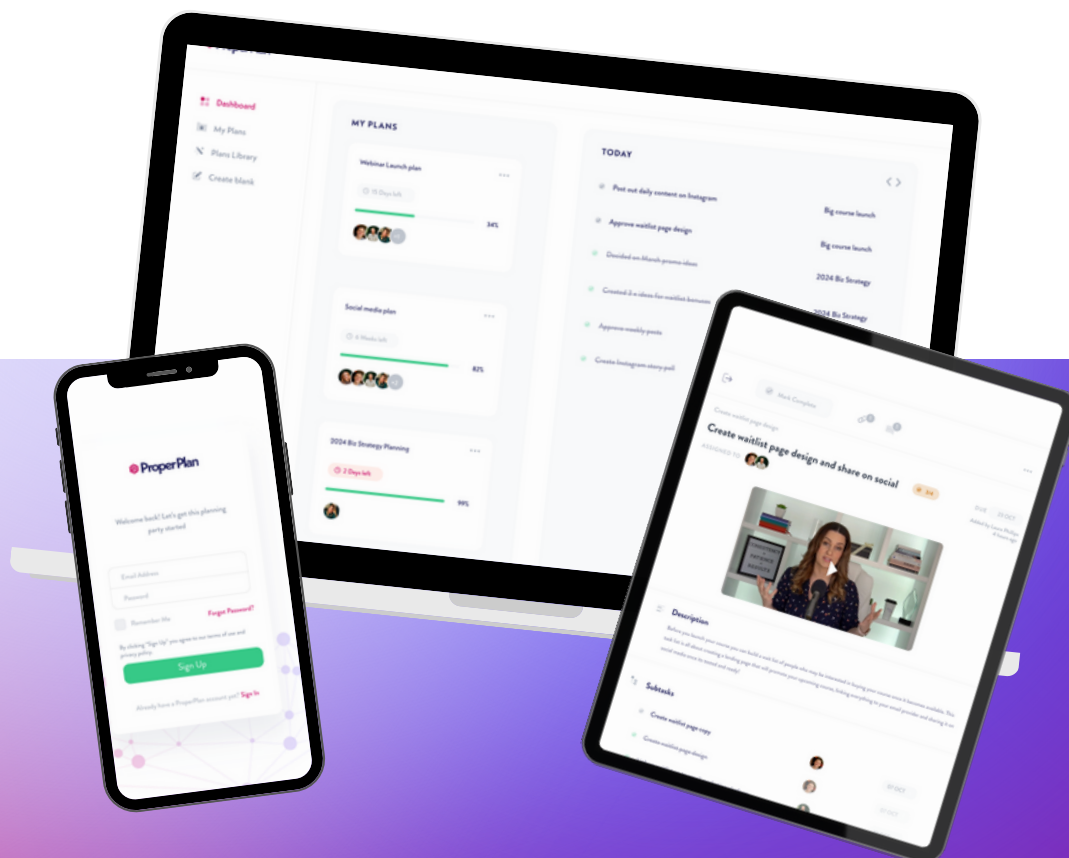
Dashboard
My Plans
Plans Library
Create blank

MY PLANS

Webinar Launch plan
15 Days left
34%

Social media plan
4 Weeks left
82%

2024 Biz Strategy Planning
2 Days left
99%

TODAY

Post out daily content on Instagram
Big course launch
Approve waitlist page design
Big course launch
Decided on March promo ideas
2024 Biz Strategy
Created 3 x ideas for waitlist bonuses
2024 Biz Strategy
Approve weekly posts
Create Instagram story poll

ProperPlan
Welcome back! Let's get this planning party started
Email Address
Password
Remember Me
Forgot Password?
By clicking "Sign Up" you agree to our terms of use and privacy policy.
Sign Up
Already have a ProperPlan account yet? Sign In

Mark Complete
Create waitlist page design
Create waitlist page design and share on social
ASSIGNED TO
DUE
Description
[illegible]
Subtasks
Create waitlist page copy
Create waitlist page design